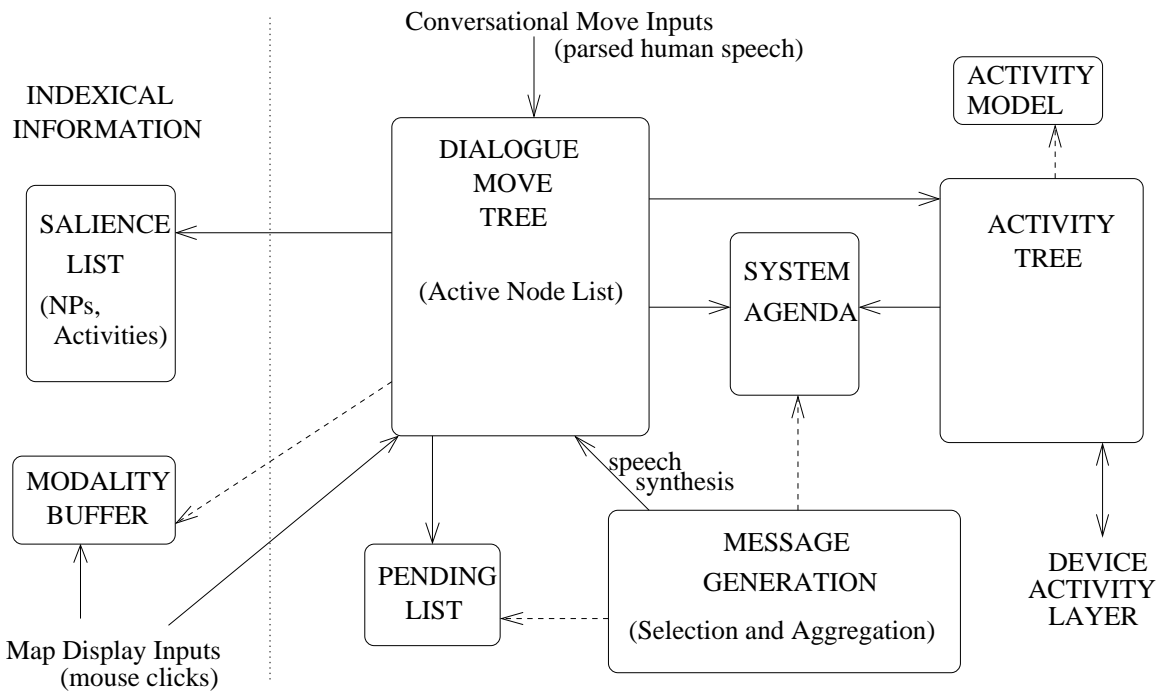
Conversational Move Inputs
(parsed human speech)

INDEXICAL INFORMATION

ACTIVITY MODEL

DIALOGUE MOVE TREE

(Active Node List)

SALIENCE LIST

(NPs, Activities)

ACTIVITY TREE

SYSTEM AGENDA

MODALITY BUFFER

speech synthesis

PENDING LIST

MESSAGE GENERATION

(Selection and Aggregation)

DEVICE ACTIVITY LAYER

Map Display Inputs
(mouse clicks)